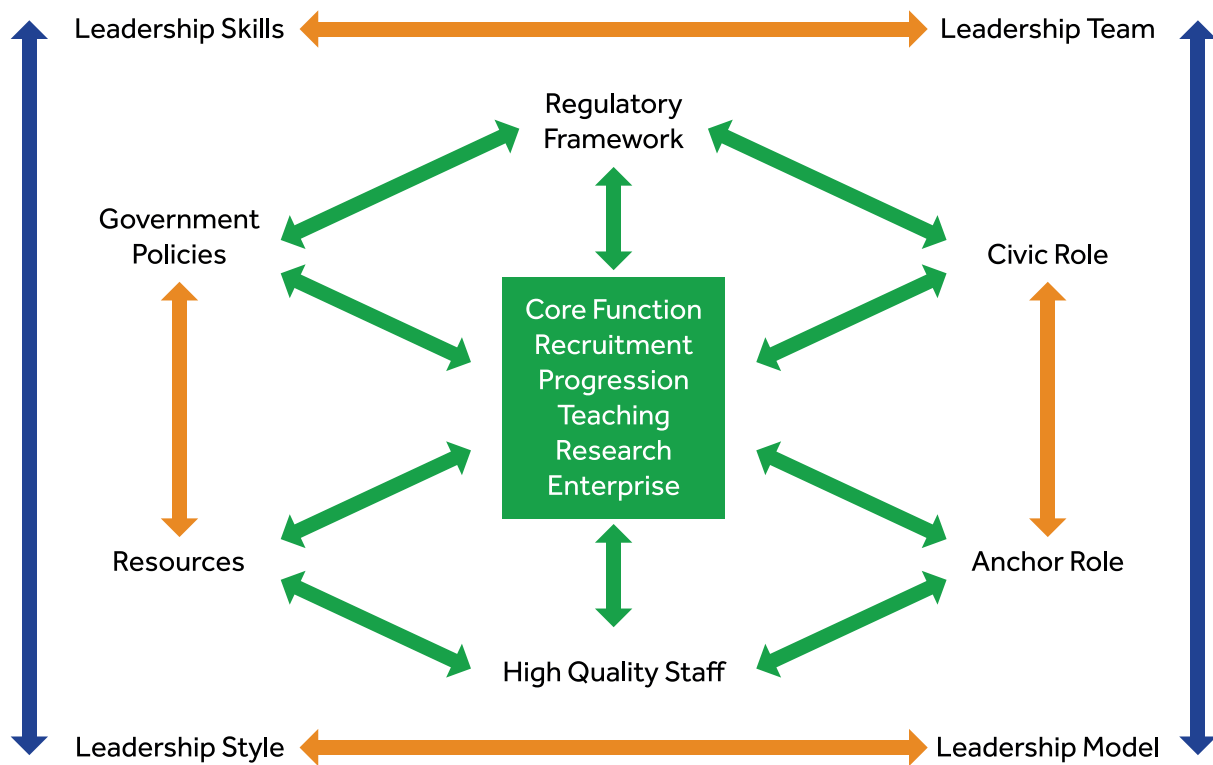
Leadership Skills

Leadership Team

Regulatory Framework

Government Policies

Civic Role

Core Function
Recruitment
Progression
Teaching
Research
Enterprise

Resources

Anchor Role

High Quality Staff

Leadership Style

Leadership Model